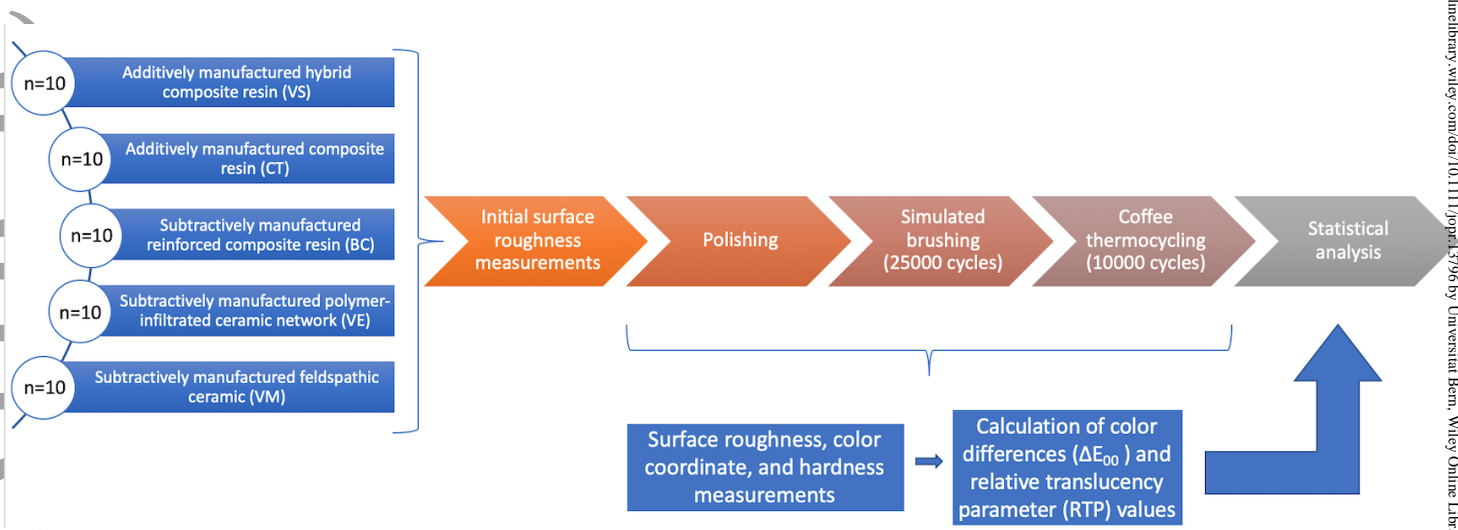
n=10
Additively manufactured hybrid composite resin (VS)

n=10
Additively manufactured composite resin (CT)

n=10
Subtractively manufactured reinforced composite resin (BC)

n=10
Subtractively manufactured polymer-infiltrated ceramic network (VE)

n=10
Subtractively manufactured feldspathic ceramic (VM)

Initial surface roughness measurements

Polishing

Simulated brushing (25000 cycles)

Coffee thermocycling (10000 cycles)

Statistical analysis

Surface roughness, color coordinate, and hardness measurements

Calculation of color differences ($\Delta E_{00}$ ) and relative translucency parameter (RTP) values

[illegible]linelibrary.wiley.com/doi/10.1111/jopr.13796 by Universitat Bern, Wiley Online Libr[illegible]